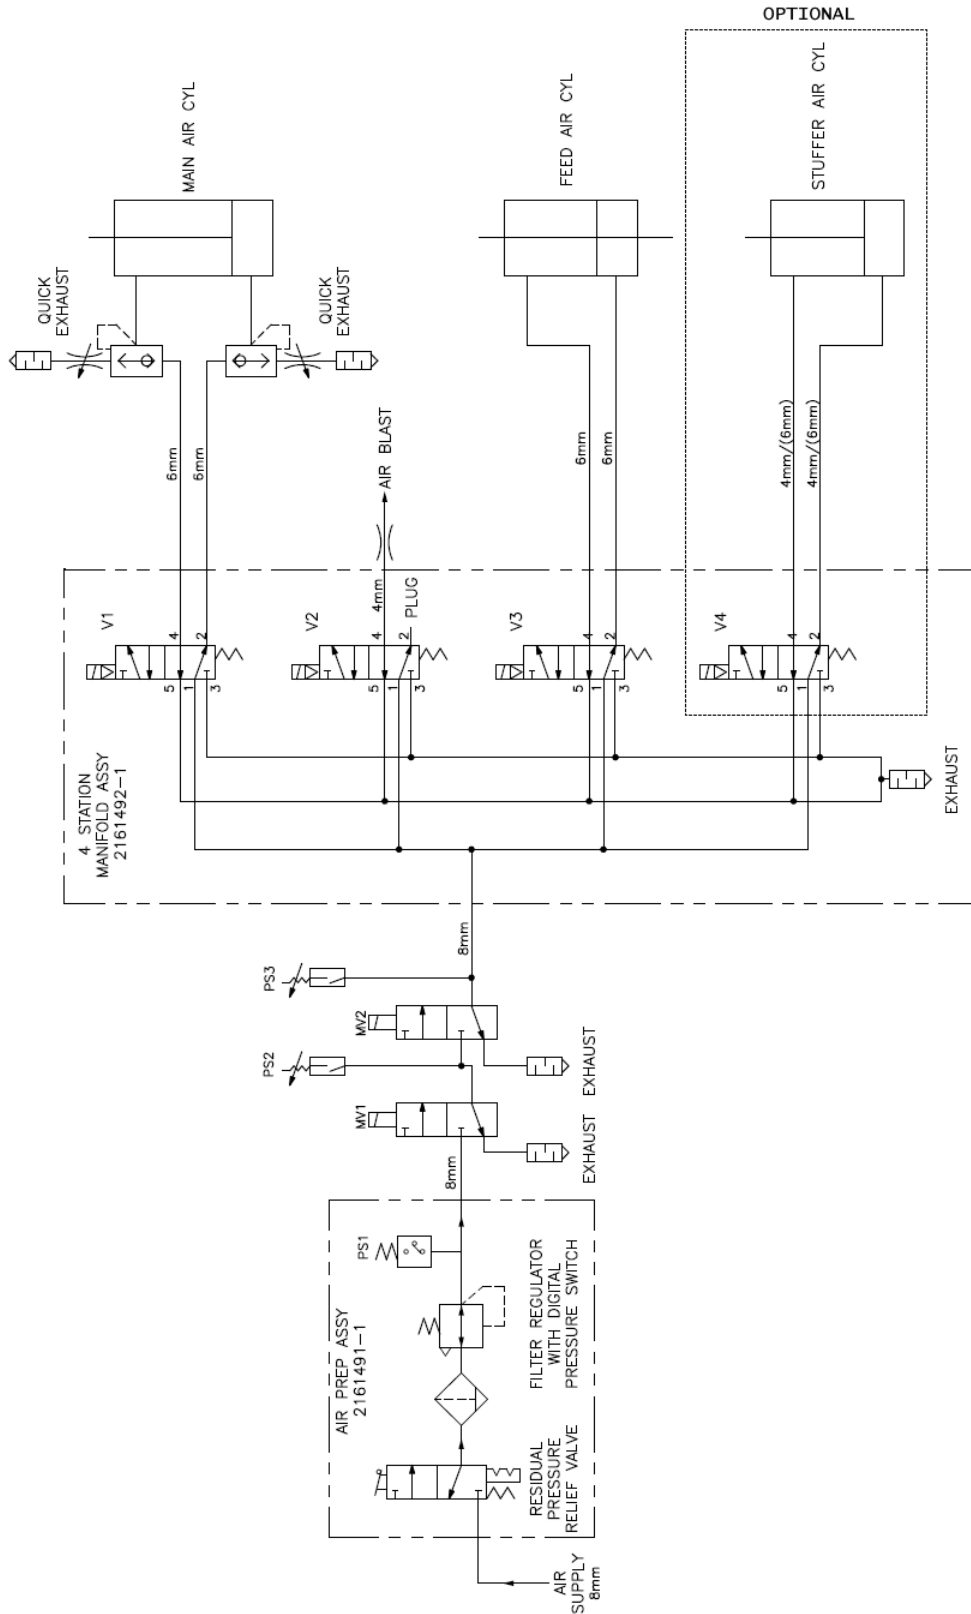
OPTIONAL

MAIN AIR CYL

FEED AIR CYL

STUFFER AIR CYL

QUICK EXHAUST

QUICK EXHAUST

6mm

6mm

AIR BLAST

6mm

6mm

4mm/(6mm)

4mm/(6mm)

V1

4 2

5 1 3

V2

4mm

PLUG

4 2

5 1 3

V3

4 2

5 1 3

V4

4 2

5 1 3

EXHAUST

4 STATION MANIFOLD ASSY 2161492-1

8mm

PS3

MV2

PS2

EXHAUST

MV1

EXHAUST

8mm

PS1

AIR PREP ASSY 2161491-1

FILTER REGULATOR WITH DIGITAL PRESSURE SWITCH

RESIDUAL PRESSURE RELIEF VALVE

AIR SUPPLY 8mm